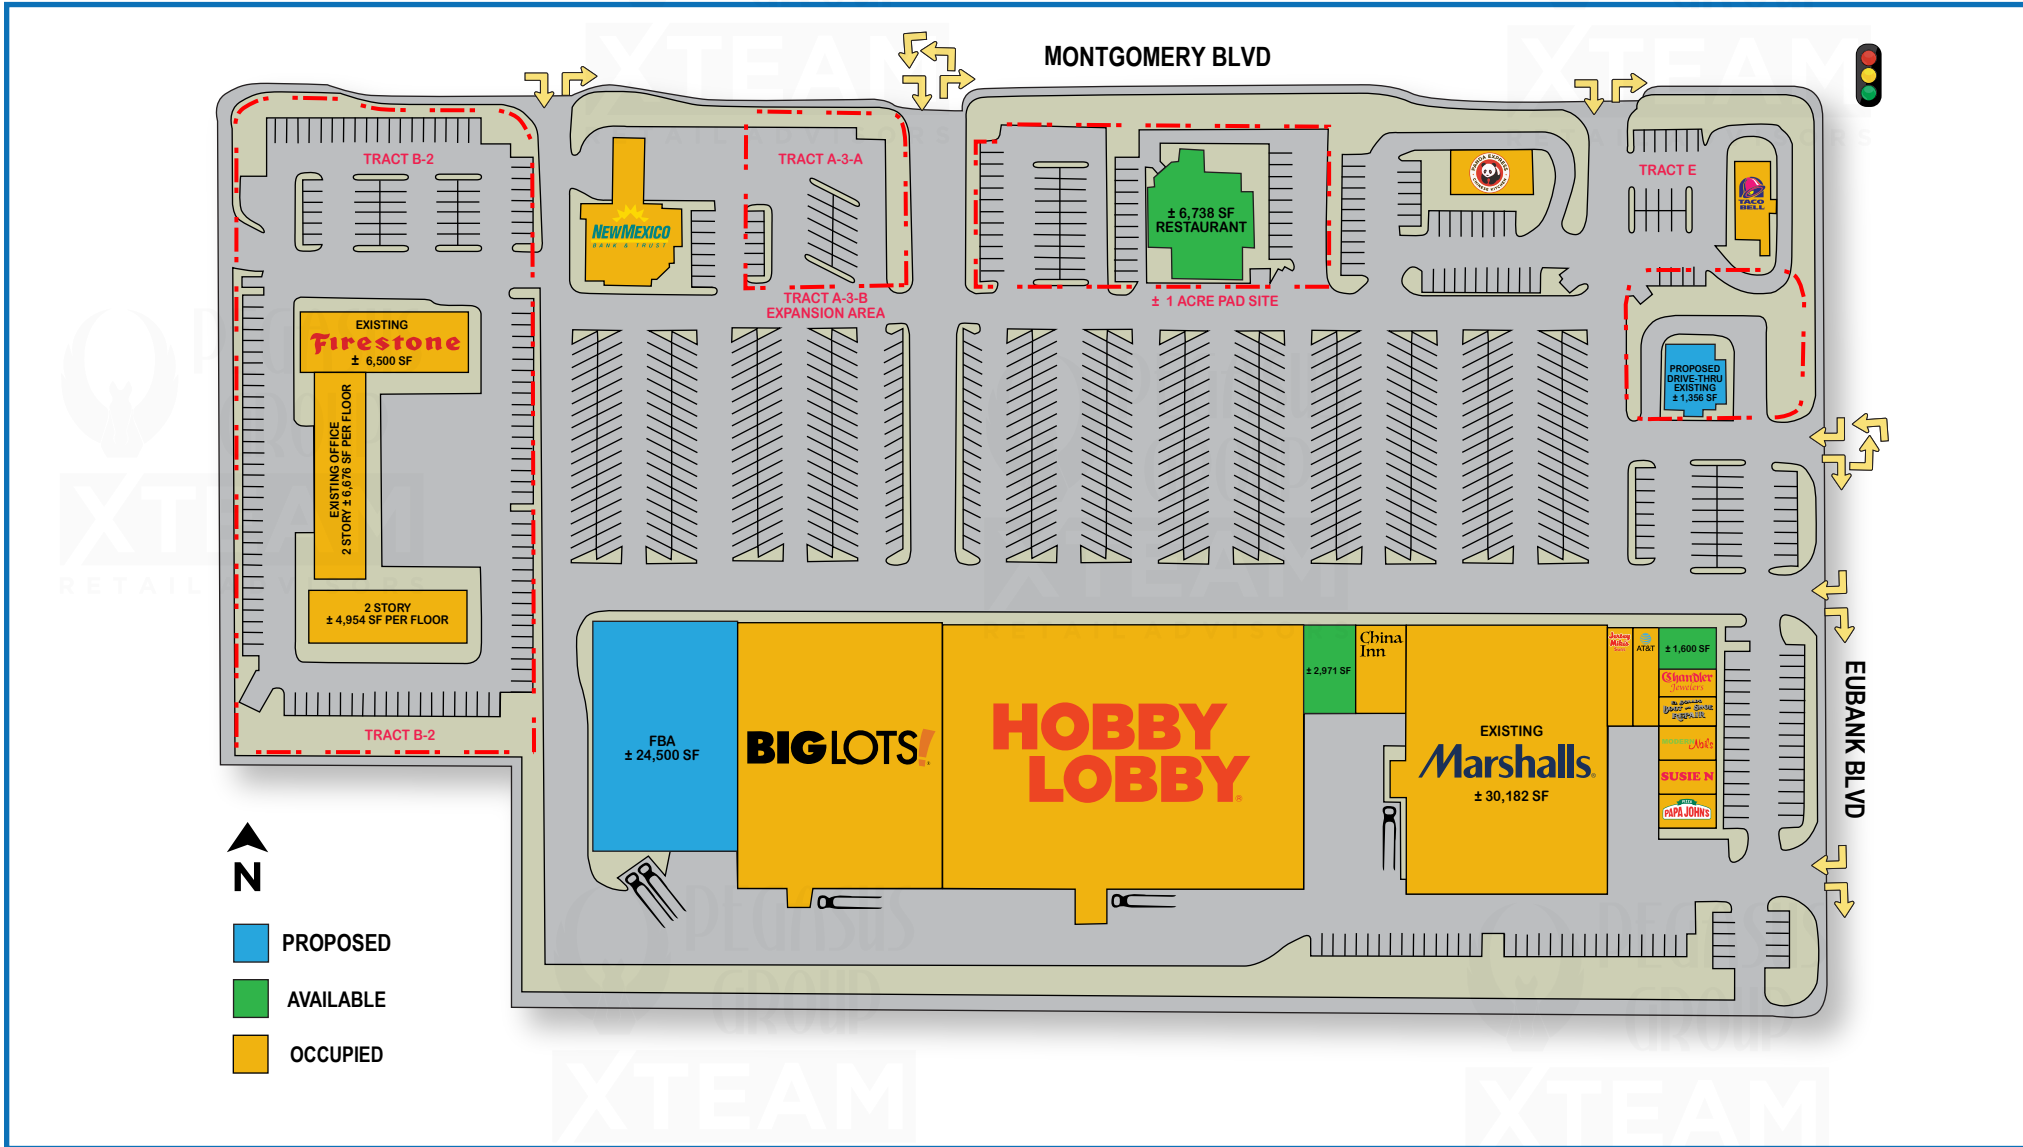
MONTGOMERY BLVD

TRACT B-2

NEWMEXICO BANK & TRUST

TRACT A-3-A

TRACT A-3-B EXPANSION AREA

± 6,738 SF RESTAURANT

± 1 ACRE PAD SITE

PANDA EXPRESS

TRACT E

TACO BELL

EXISTING Firestone ± 6,500 SF

EXISTING OFFICE 2 STORY ± 6,676 SF PER FLOOR

2 STORY ± 4,954 SF PER FLOOR

PROPOSED DRIVE-THRU EXISTING ± 1,356 SF

TRACT B-2

FBA ± 24,500 SF

BIG LOTS!

HOBBY LOBBY

± 2,971 SF

China Inn

EXISTING Marshalls ± 30,182 SF

Jersey Mike's

AT&T

± 1,600 SF

Chandler Jewelers

SUSIE N

PAPA JOHN'S

EUBANK BLVD

N

PROPOSED

AVAILABLE

OCCUPIED

XTEAM RETAIL ADVISORS

PEGASUS GROUP